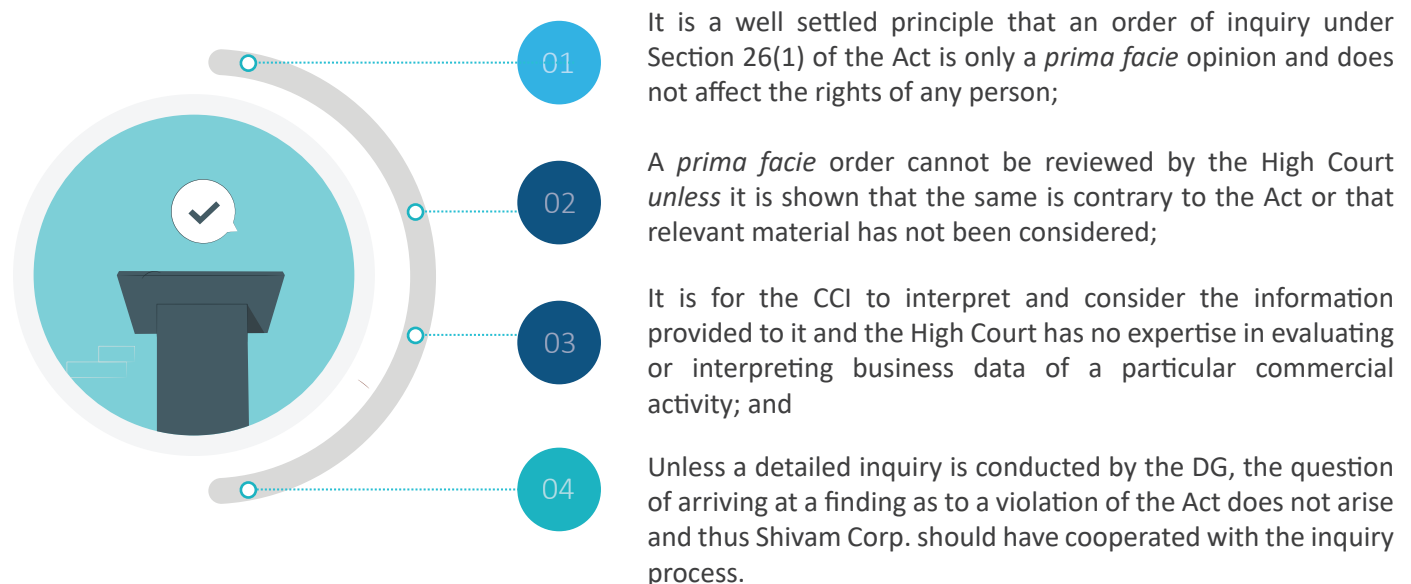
01

It is a well settled principle that an order of inquiry under Section 26(1) of the Act is only a *prima facie* opinion and does not affect the rights of any person;

02

A *prima facie* order cannot be reviewed by the High Court *unless* it is shown that the same is contrary to the Act or that relevant material has not been considered;

03

It is for the CCI to interpret and consider the information provided to it and the High Court has no expertise in evaluating or interpreting business data of a particular commercial activity; and

04

Unless a detailed inquiry is conducted by the DG, the question of arriving at a finding as to a violation of the Act does not arise and thus Shivam Corp. should have cooperated with the inquiry process.